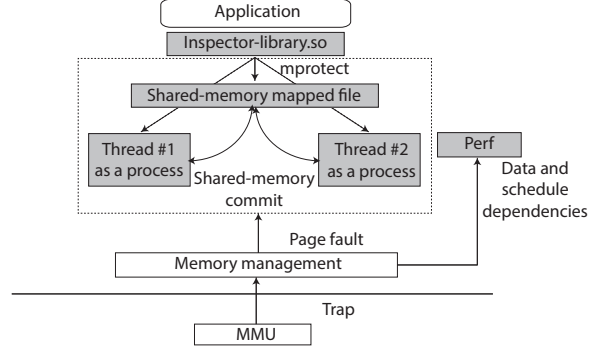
Application

Inspector-library.so

mprotect

Shared-memory mapped file

Thread #1 as a process

Shared-memory commit

Thread #2 as a process

Perf

Data and schedule dependencies

Page fault

Memory management

Trap

MMU